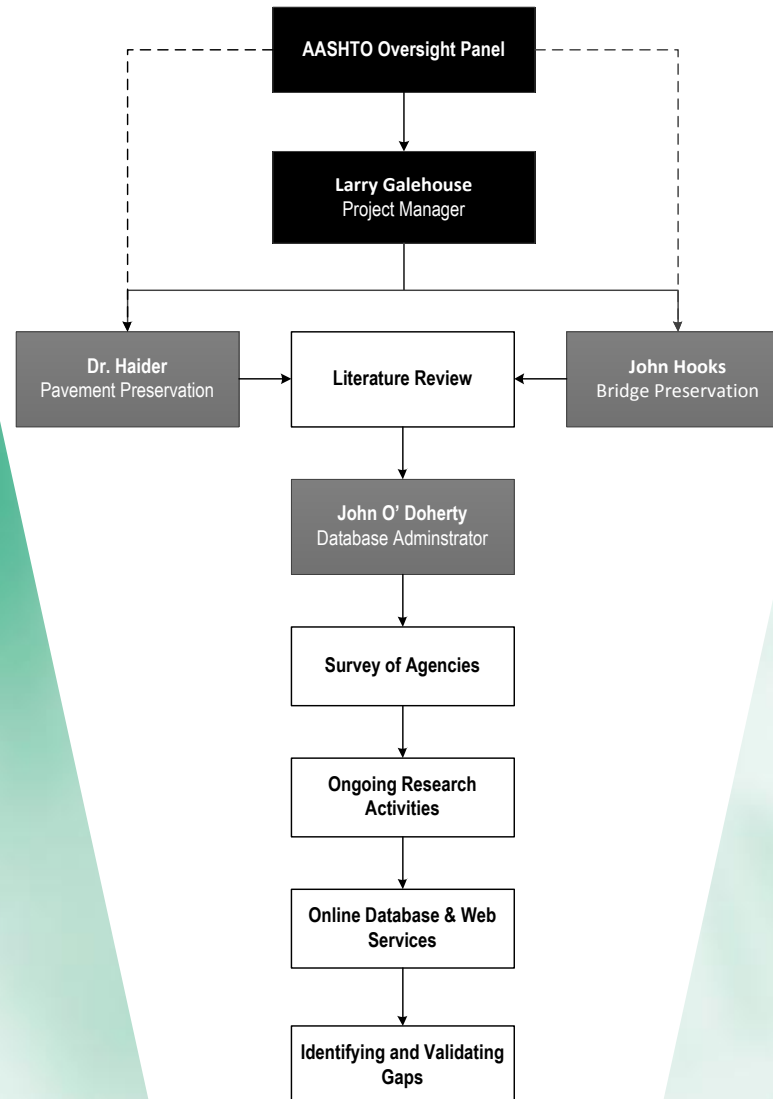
AASHTO Oversight Panel

Larry Galehouse
Project Manager

Dr. Haider
Pavement Preservation

Literature Review

John Hooks
Bridge Preservation

John O' Doherty
Database Adminstrator

Survey of Agencies

Ongoing Research Activities

Online Database & Web Services

Identifying and Validating Gaps